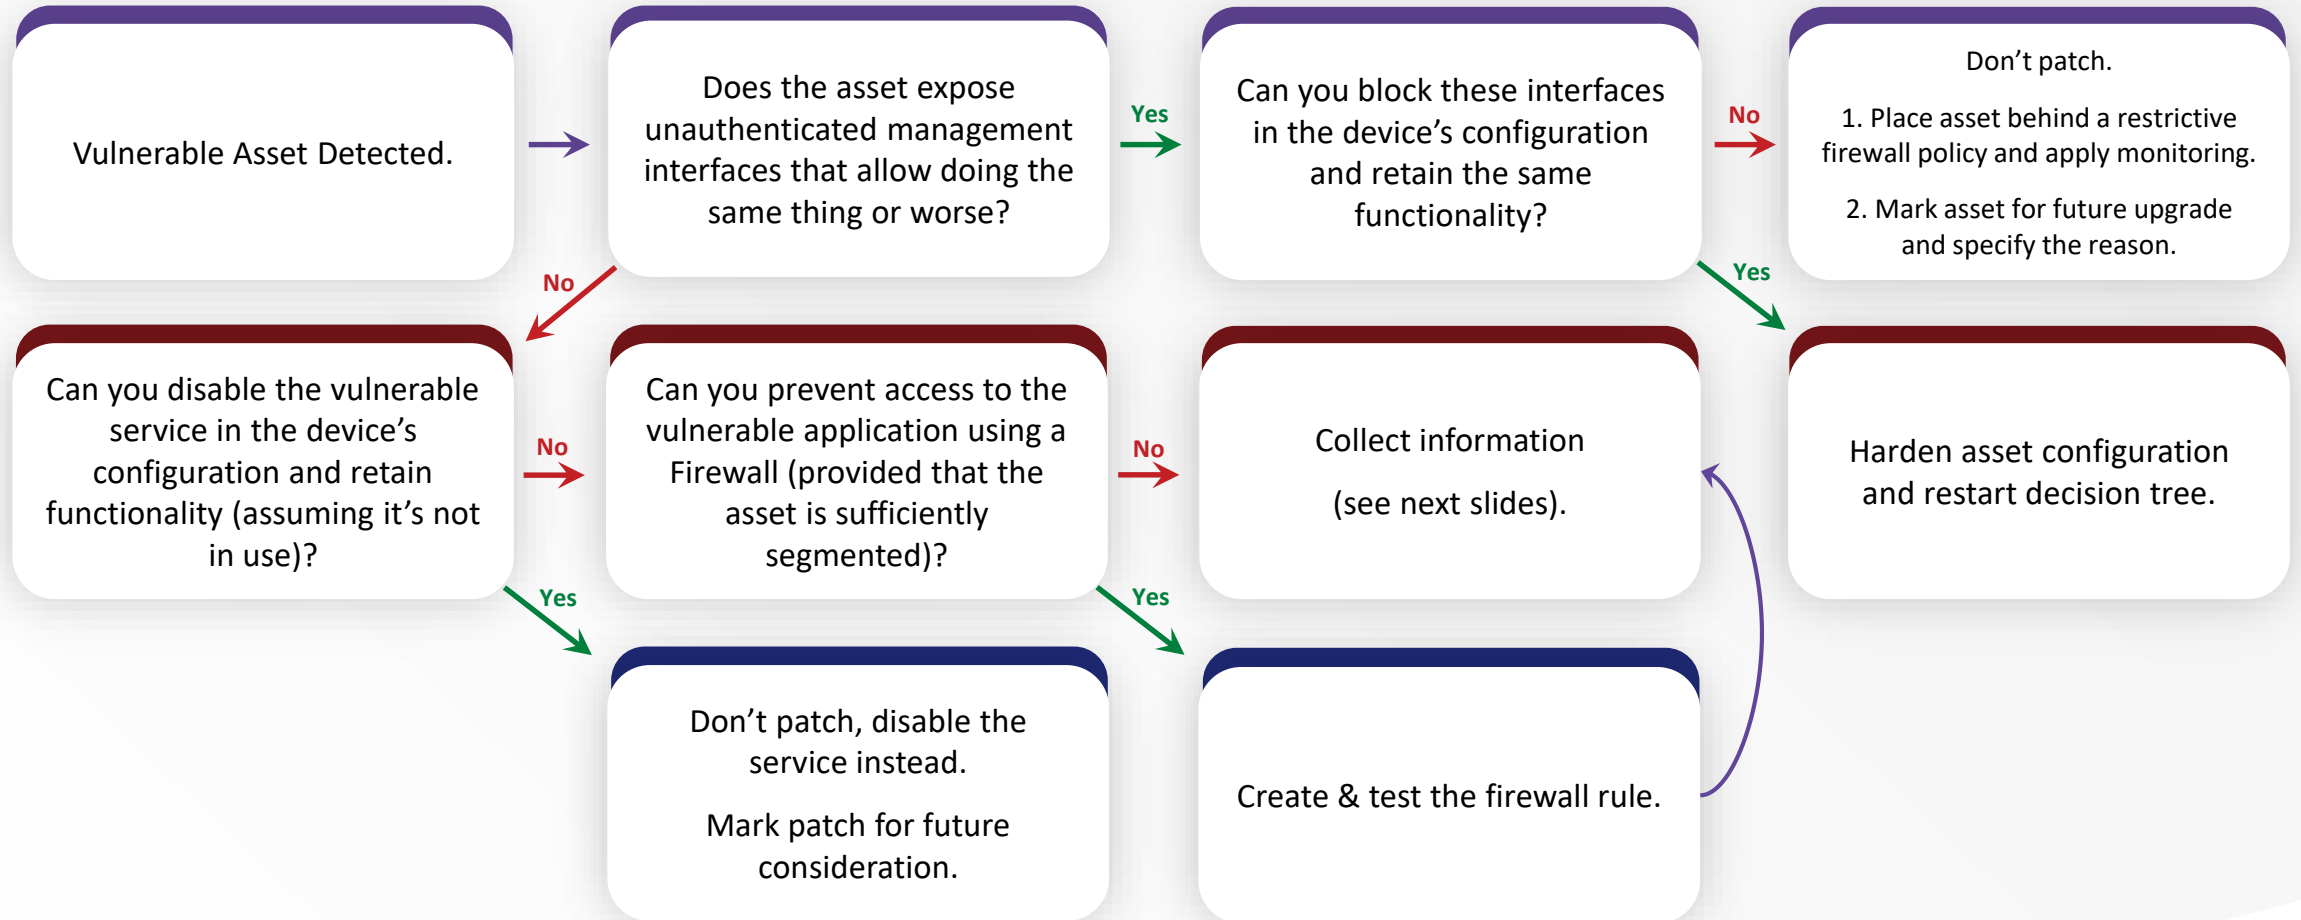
Vulnerable Asset Detected.

Does the asset expose unauthenticated management interfaces that allow doing the same thing or worse?

Yes

Can you block these interfaces in the device's configuration and retain the same functionality?

No

Don't patch.

1. Place asset behind a restrictive firewall policy and apply monitoring.

2. Mark asset for future upgrade and specify the reason.

No

Yes

Can you disable the vulnerable service in the device's configuration and retain functionality (assuming it's not in use)?

No

Can you prevent access to the vulnerable application using a Firewall (provided that the asset is sufficiently segmented)?

No

Collect information

(see next slides).

Harden asset configuration and restart decision tree.

Yes

Yes

Don't patch, disable the service instead.

Mark patch for future consideration.

Create & test the firewall rule.